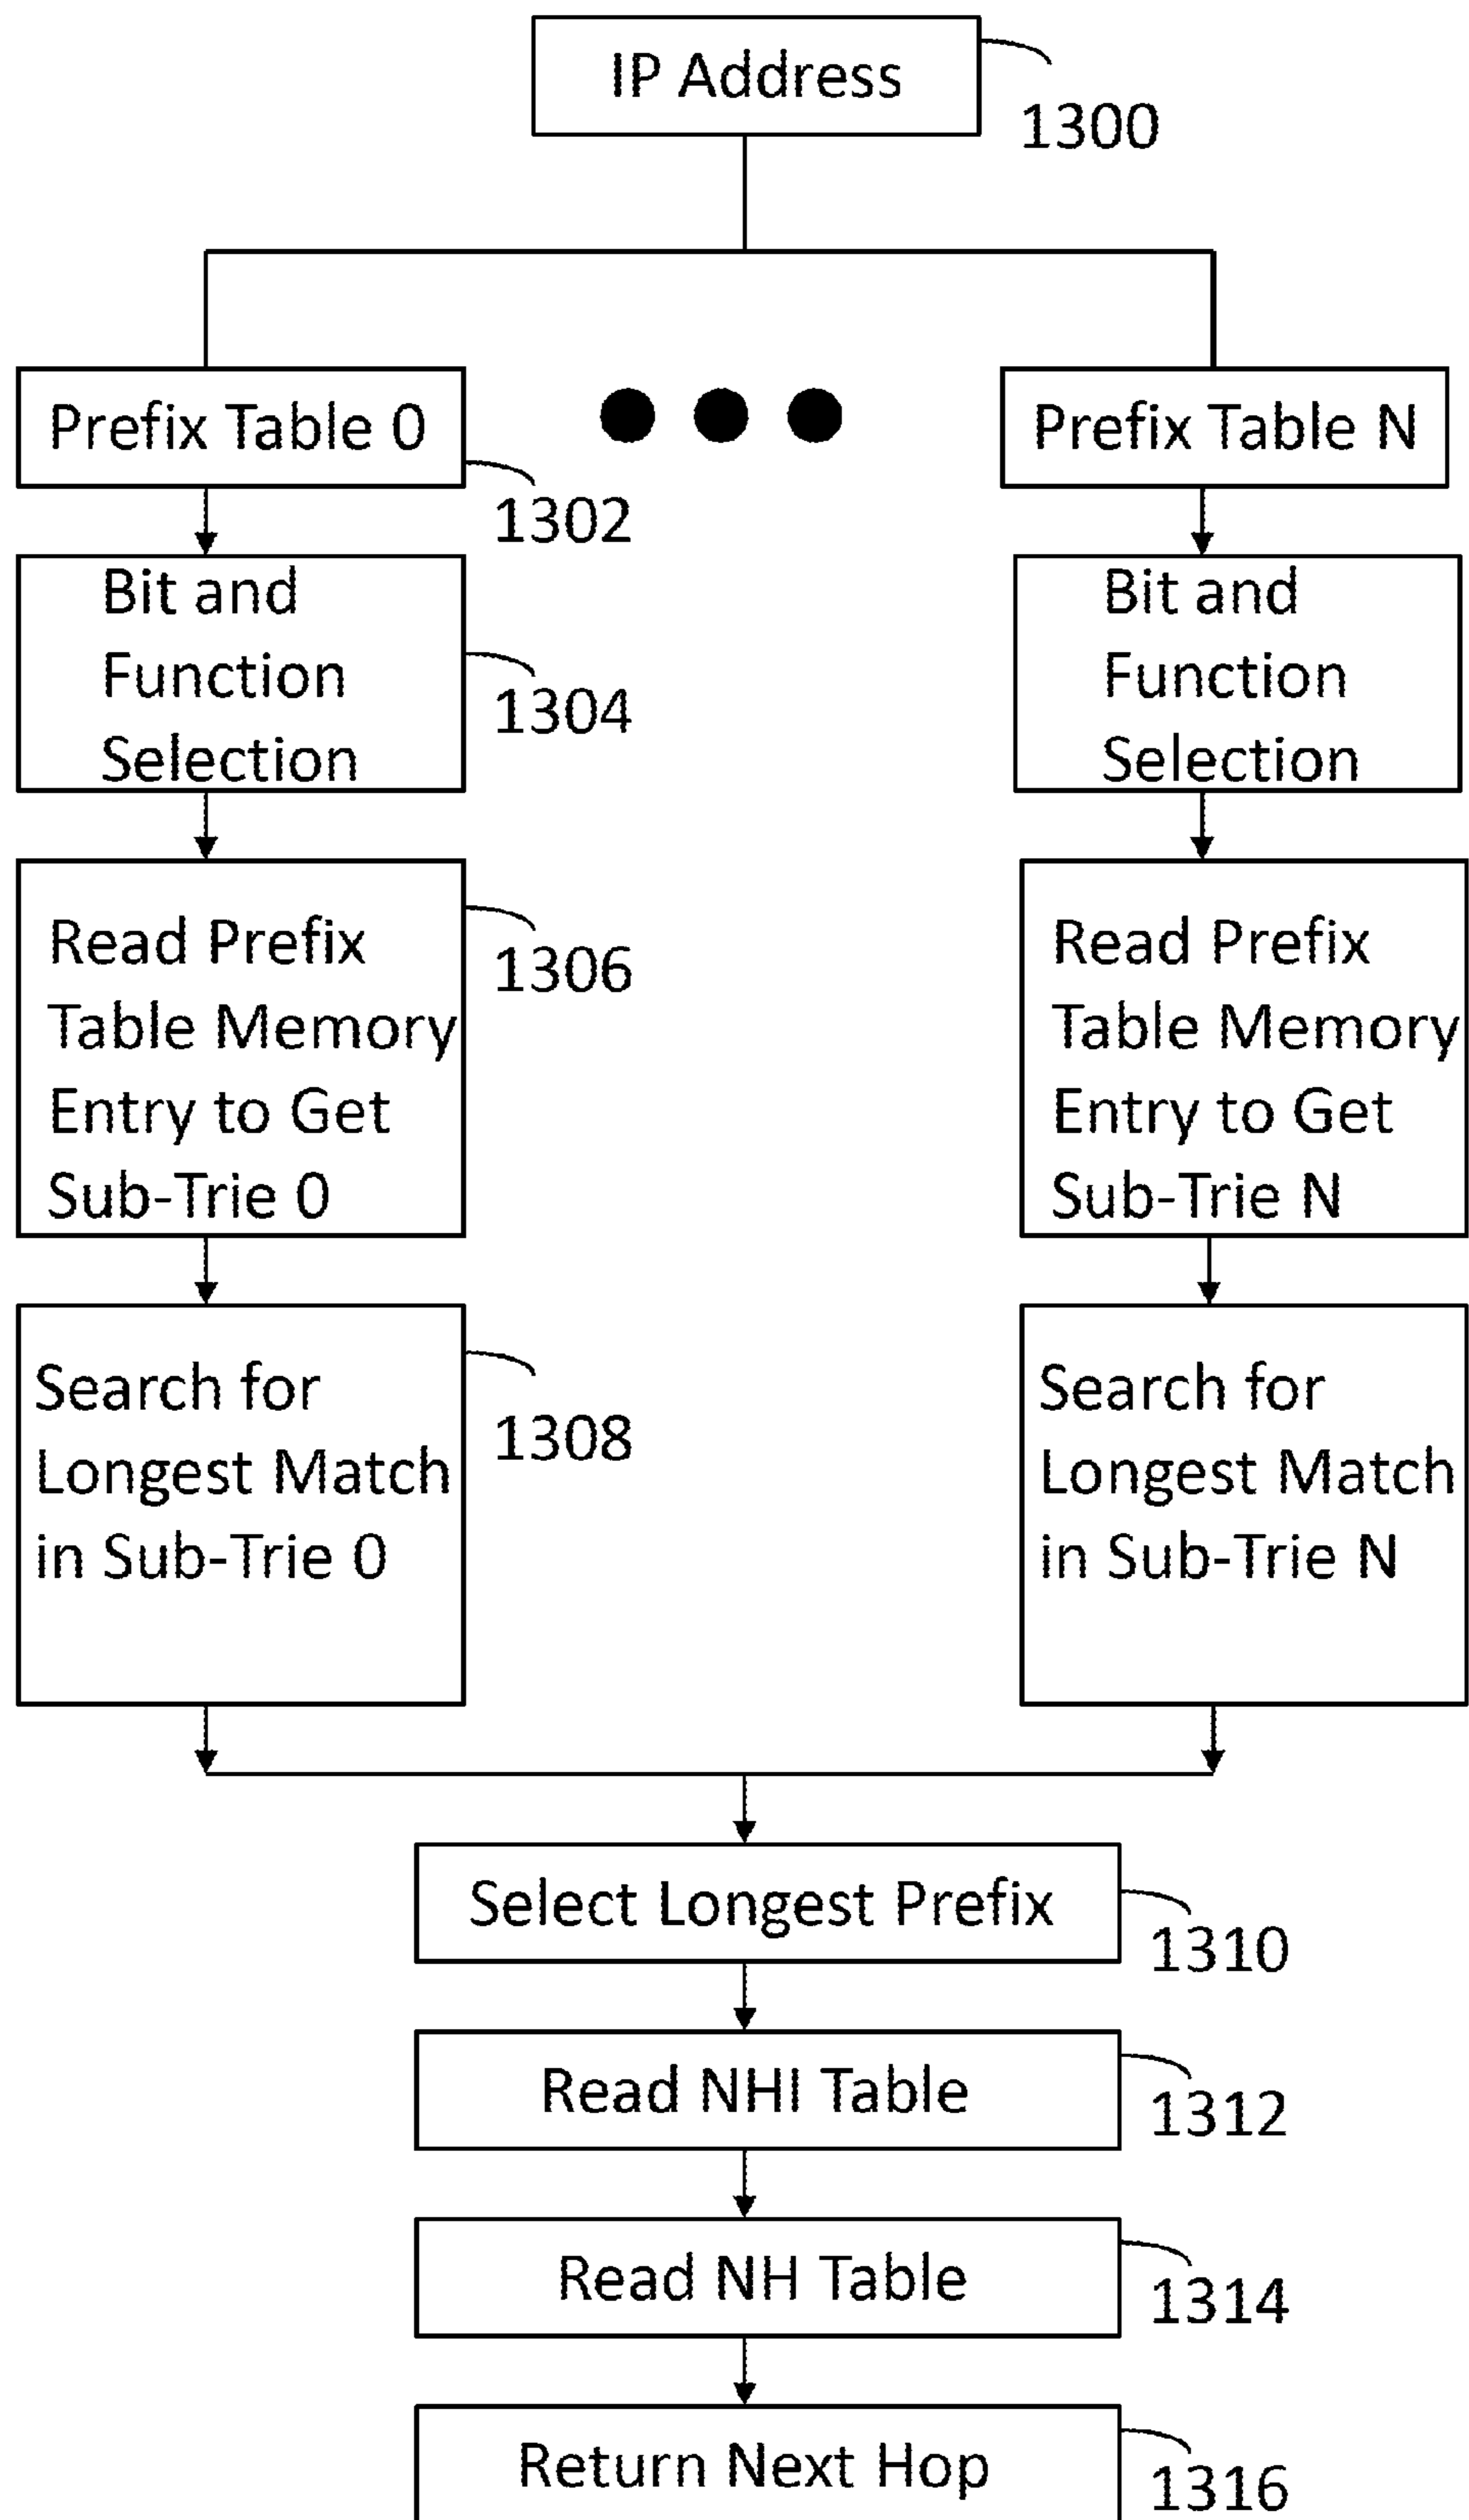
IP Address
1300

Prefix Table 0
1302

Prefix Table N

Bit and Function Selection
1304

Bit and Function Selection

Read Prefix Table Memory Entry to Get Sub-Trie 0
1306

Read Prefix Table Memory Entry to Get Sub-Trie N

Search for Longest Match in Sub-Trie 0
1308

Search for Longest Match in Sub-Trie N

Select Longest Prefix
1310

Read NHI Table
1312

Read NH Table
1314

Return Next Hop
1316